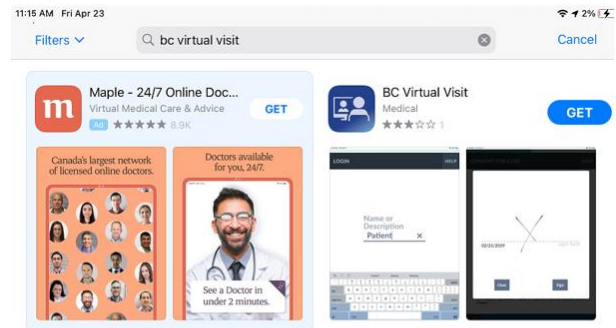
11:15 AM Fri Apr 23

2%

Filters

bc virtual visit

Cancel

m

Maple - 24/7 Online Doc...

Virtual Medical Care & Advice

Ad ★★★★★ 8.9K

GET

BC Virtual Visit

Medical

★★★☆☆ 1

GET

Canada's largest network of licensed online doctors.

Doctors available for you, 24/7.

See a Doctor in under 2 minutes.

LOGIN

HELP

Name or Description

Patient

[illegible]

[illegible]

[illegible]

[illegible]